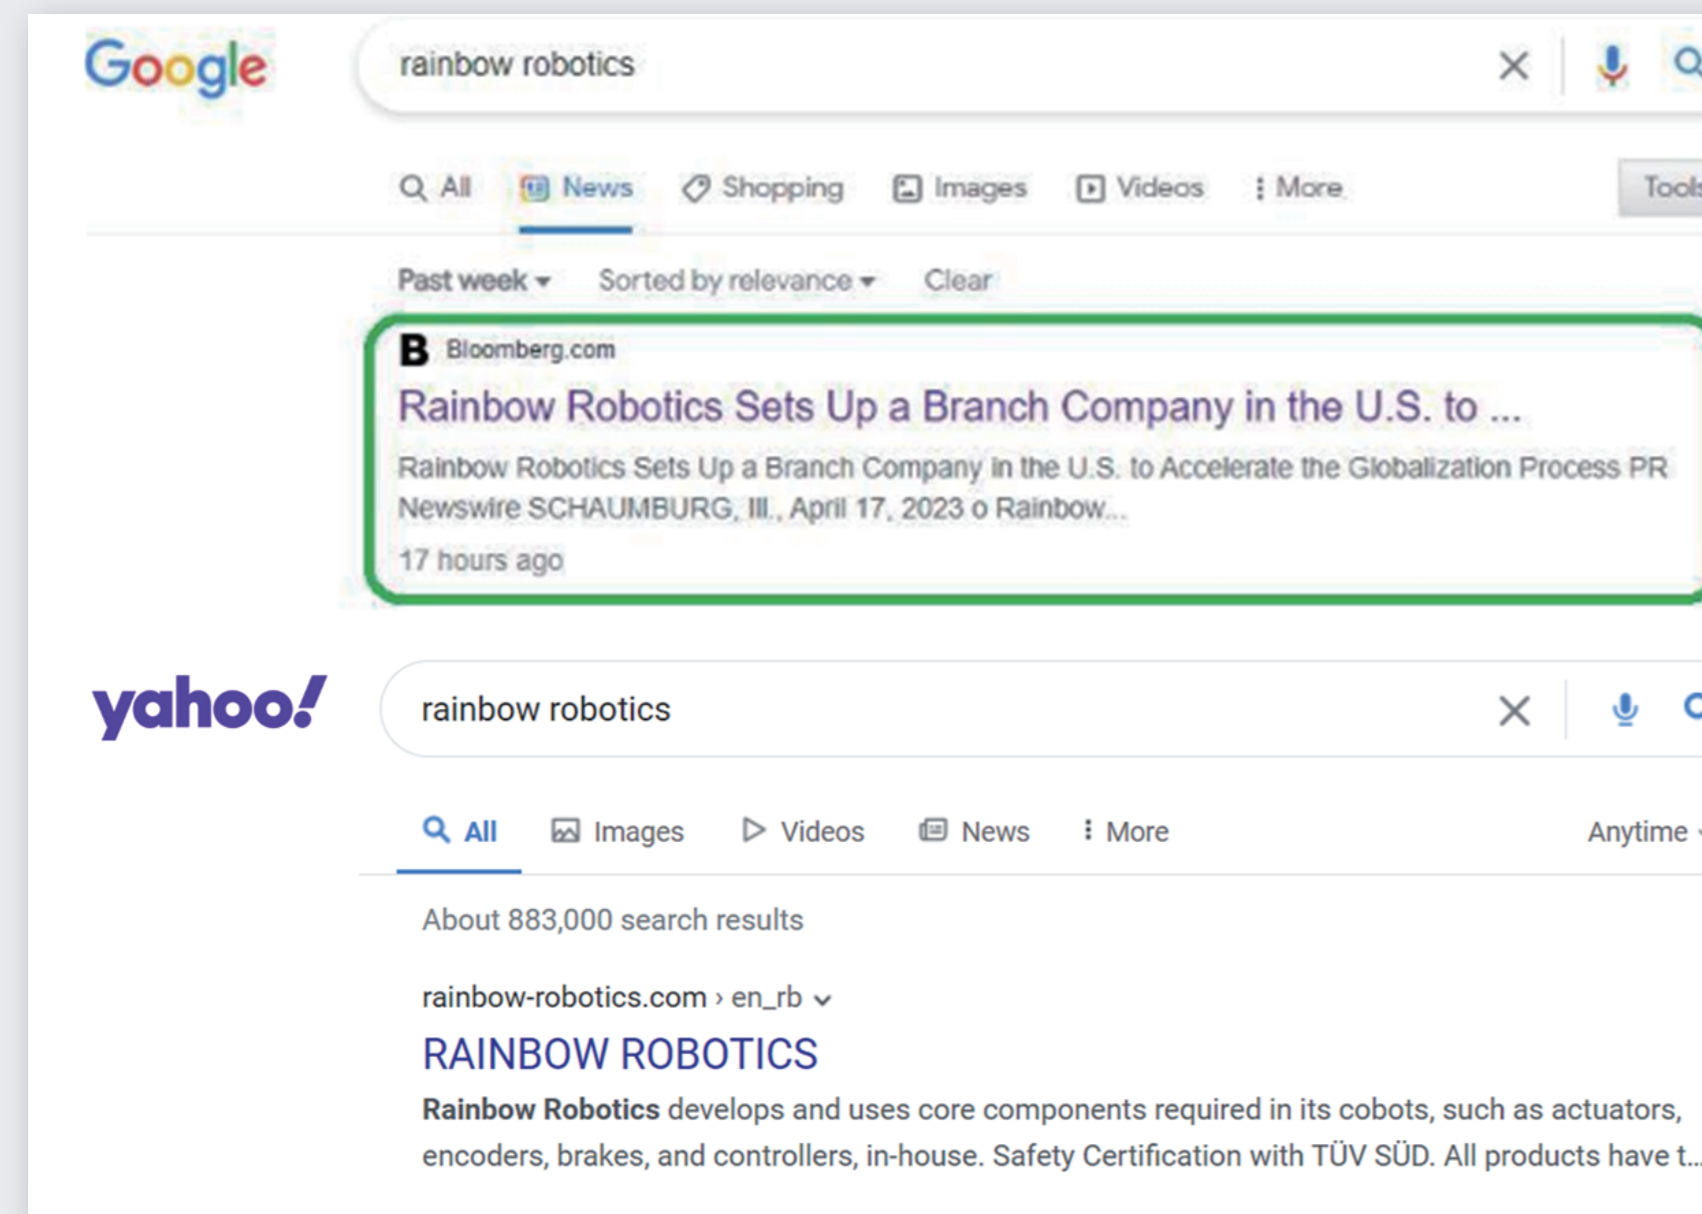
Google

rainbow robotics

All News Shopping Images Videos More Tools

Past week Sorted by relevance Clear

B Bloomberg.com

Rainbow Robotics Sets Up a Branch Company in the U.S. to ...

Rainbow Robotics Sets Up a Branch Company in the U.S. to Accelerate the Globalization Process PR Newswire SCHAUMBURG, Ill., April 17, 2023 o Rainbow...

17 hours ago

yahoo!

rainbow robotics

All Images Videos News More Anytime

About 883,000 search results

rainbow-robotics.com › en_rb

RAINBOW ROBOTICS

Rainbow Robotics develops and uses core components required in its cobots, such as actuators, encoders, brakes, and controllers, in-house. Safety Certification with TÜV SÜD. All products have t...